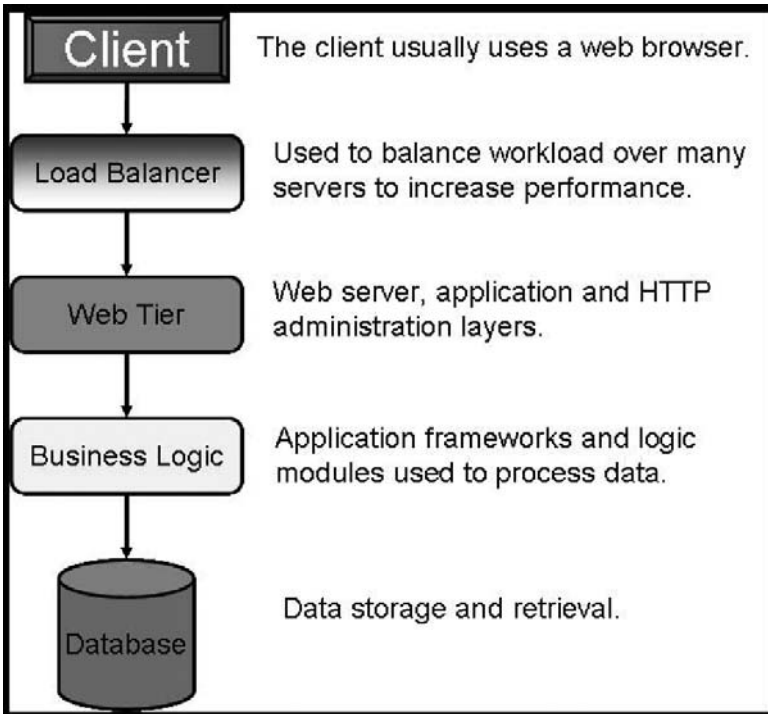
Client

The client usually uses a web browser.

Load Balancer

Used to balance workload over many servers to increase performance.

Web Tier

Web server, application and HTTP administration layers.

Business Logic

Application frameworks and logic modules used to process data.

Database

Data storage and retrieval.